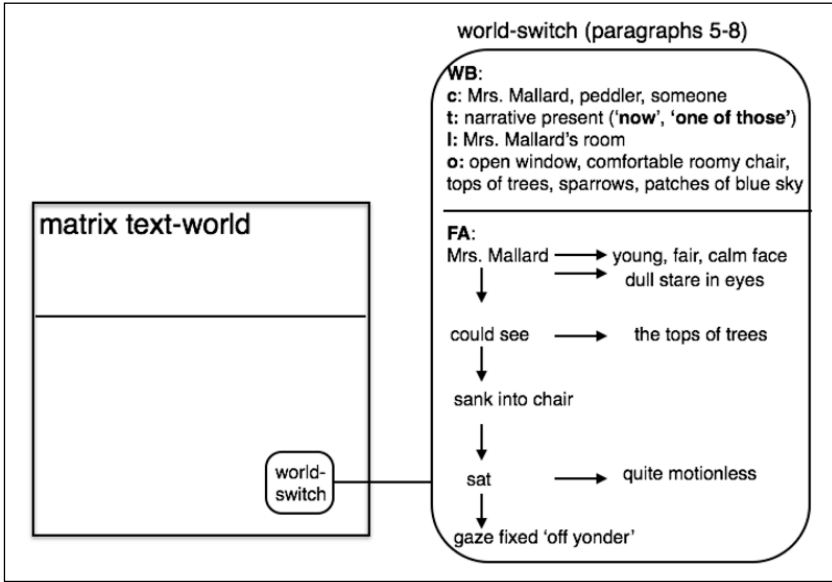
world-switch (paragraphs 5-8)

**WB**:
**c**: Mrs. Mallard, peddler, someone
**t**: narrative present ('**now**', '**one of those**')
**l**: Mrs. Mallard's room
**o**: open window, comfortable roomy chair, tops of trees, sparrows, patches of blue sky

**FA**:
Mrs. Mallard → young, fair, calm face
→ dull stare in eyes
could see → the tops of trees
sank into chair
sat → quite motionless
gaze fixed 'off yonder'

matrix text-world

world-switch